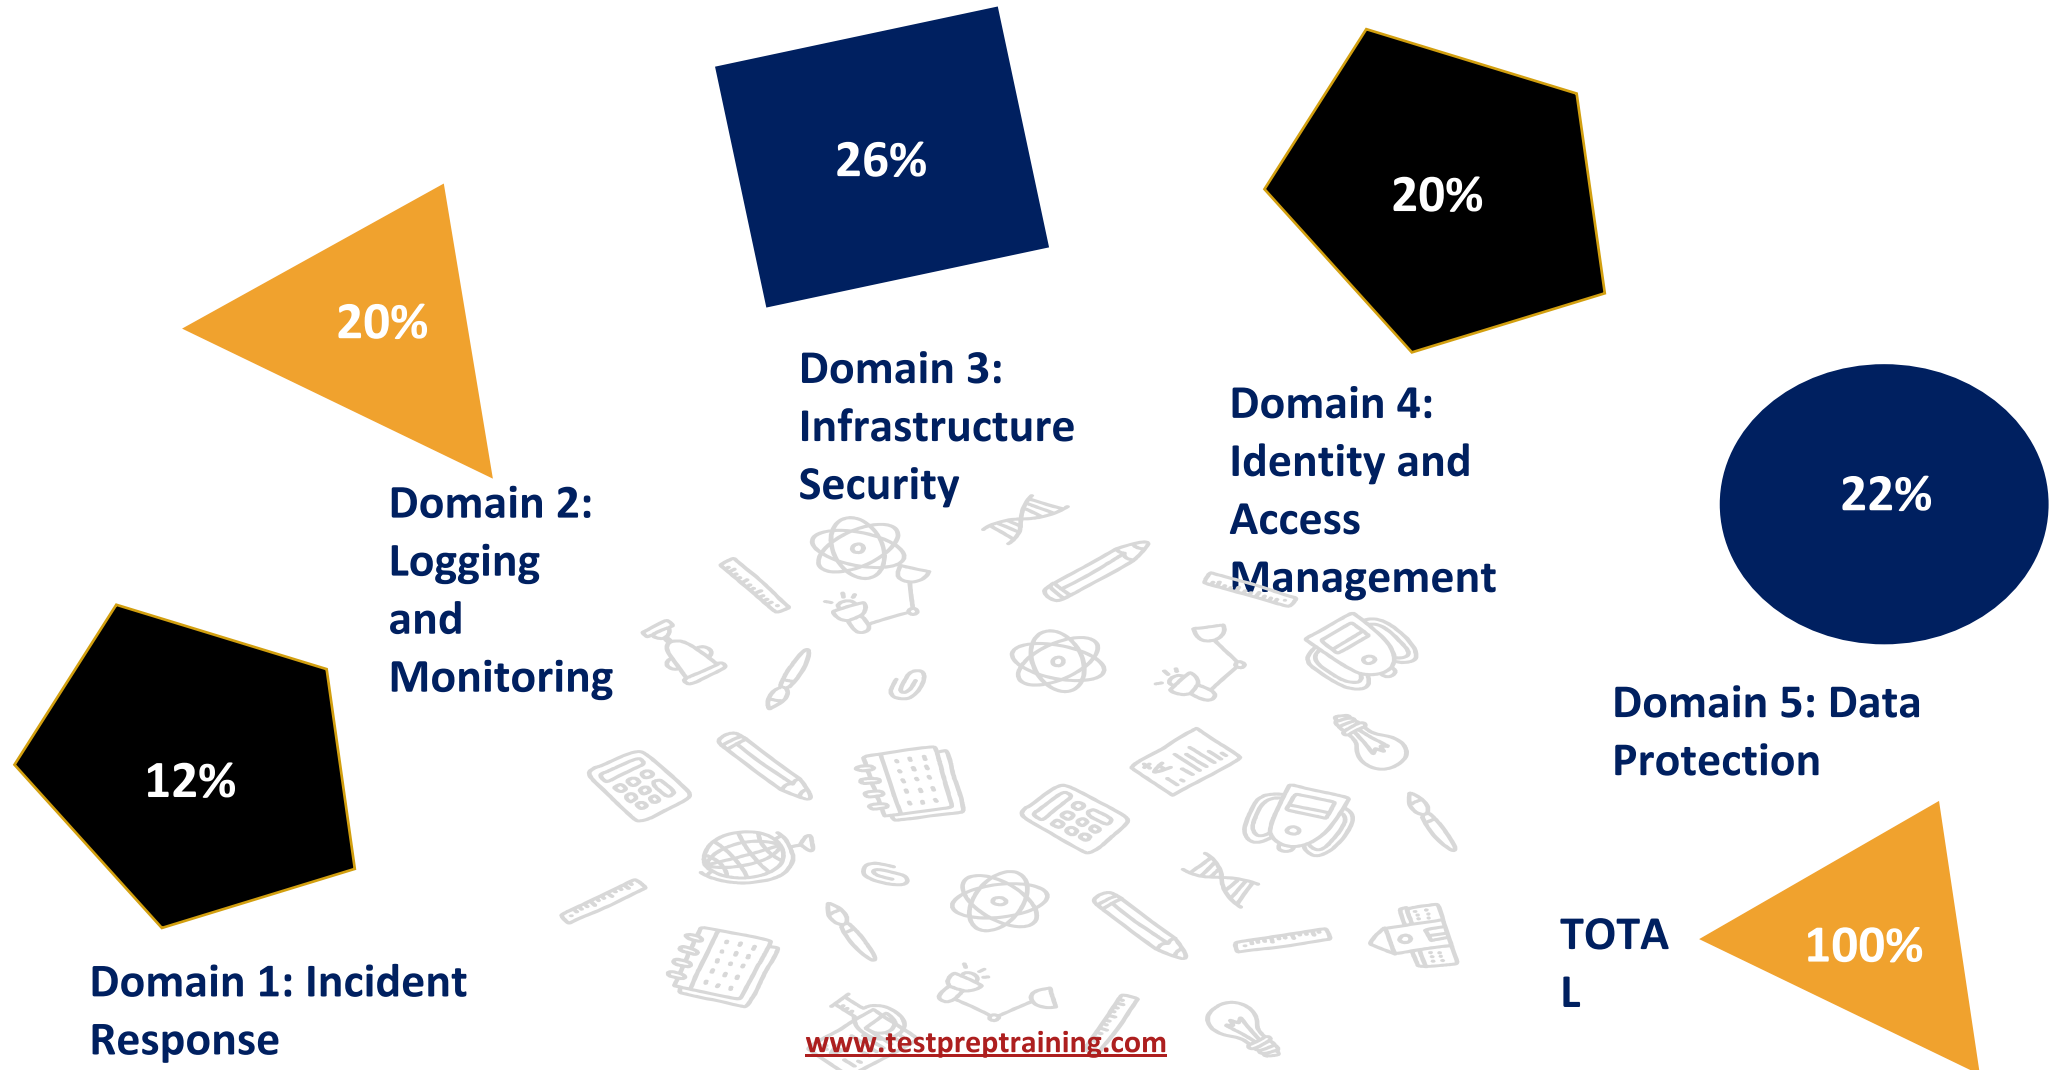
26%

20%

20%

Domain 3: Infrastructure Security

Domain 4: Identity and Access Management

22%

Domain 2: Logging and Monitoring

12%

Domain 5: Data Protection

TOTA L

100%

Domain 1: Incident Response

www.testpreptraining.com